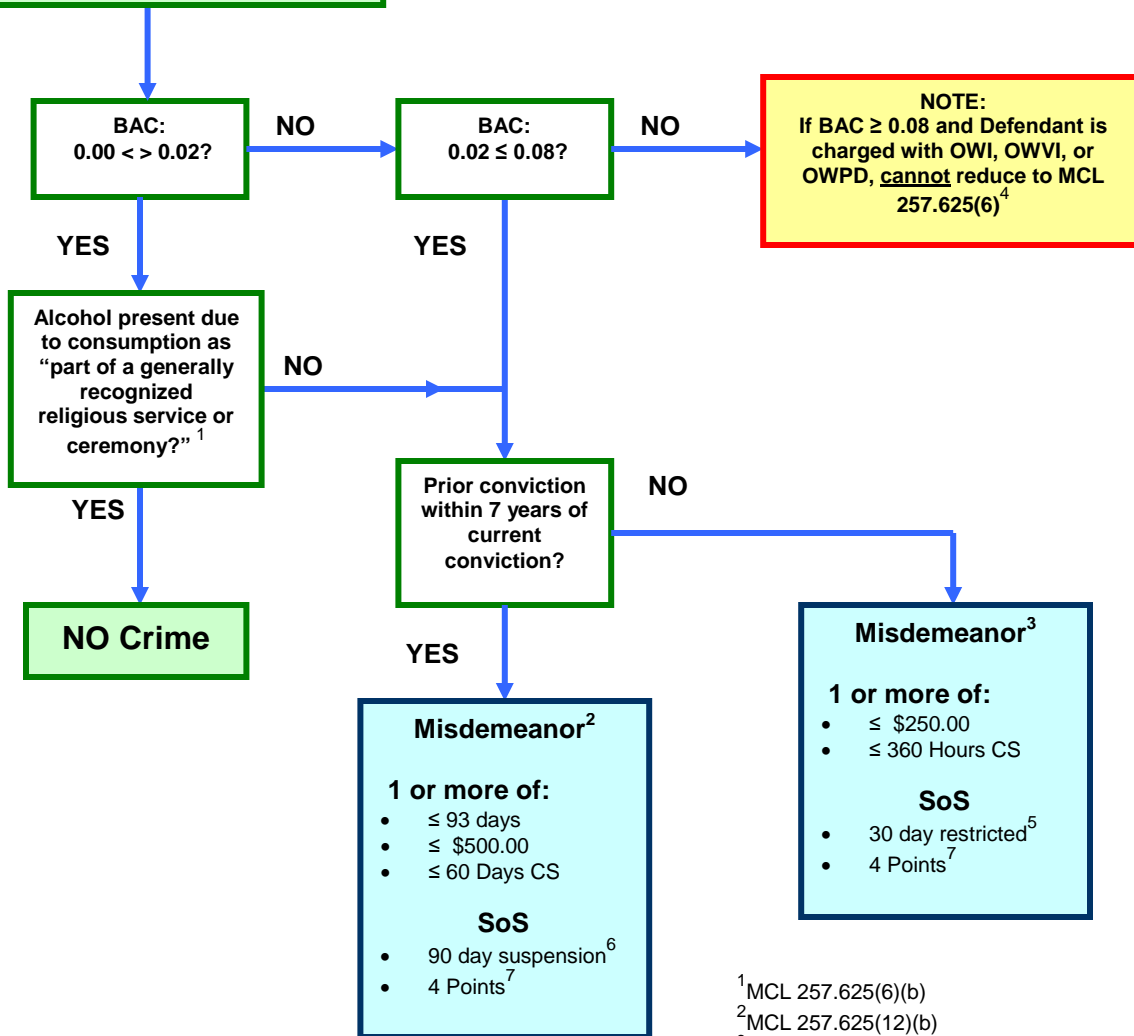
BAC: 0.00 < > 0.02?

NO

BAC: 0.02 ≤ 0.08?

NO

NOTE: If BAC ≥ 0.08 and Defendant is charged with OWI, OWVI, or OWPD, cannot reduce to MCL 257.625(6)$^4$

YES

YES

Alcohol present due to consumption as "part of a generally recognized religious service or ceremony?" $^1$

NO

YES

Prior conviction within 7 years of current conviction?

NO

NO Crime

YES

Misdemeanor$^3$

1 or more of:
- ≤ \$250.00
- ≤ 360 Hours CS

SoS
- 30 day restricted$^5$
- 4 Points$^7$

Misdemeanor$^2$

1 or more of:
- ≤ 93 days
- ≤ \$500.00
- ≤ 60 Days CS

SoS
- 90 day suspension$^6$
- 4 Points$^7$

$^1$MCL 257.625(6)(b)
$^2$MCL 257.625(12)(b)